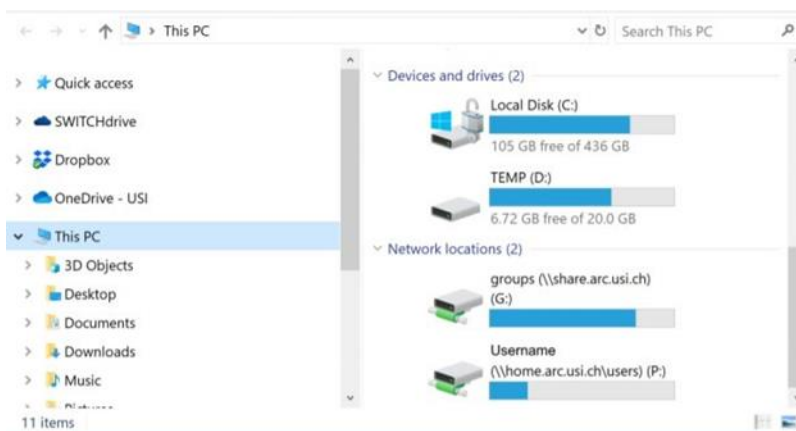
This PC

Search This PC

Quick access

SWITCHdrive

Dropbox

OneDrive - USI

This PC

3D Objects

Desktop

Documents

Downloads

Music

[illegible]

11 items

Devices and drives (2)

Local Disk (C:)

105 GB free of 436 GB

TEMP (D:)

6.72 GB free of 20.0 GB

Network locations (2)

groups (\\share.arc.usi.ch) (G:)

Username (\\home.arc.usi.ch\users) (P:)